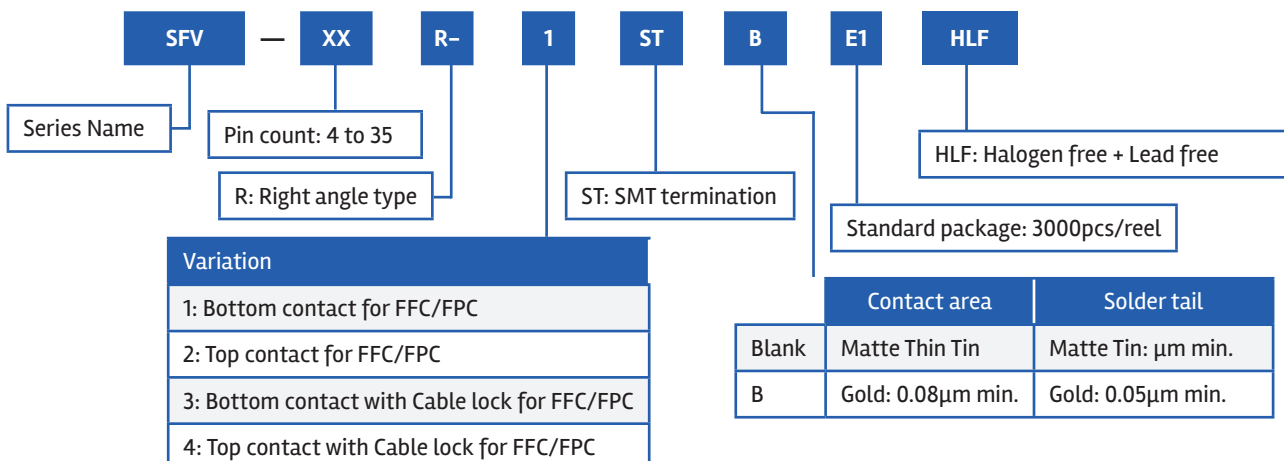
SFV — XX R- 1 ST B E1 HLF

Series Name

Pin count: 4 to 35

R: Right angle type

ST: SMT termination

HLF: Halogen free + Lead free

Standard package: 3000pcs/reel

| Variation |
|---|
| 1: Bottom contact for FFC/FPC |
| 2: Top contact for FFC/FPC |
| 3: Bottom contact with Cable lock for FFC/FPC |
| 4: Top contact with Cable lock for FFC/FPC |

| | Contact area | Solder tail |
|---|---|---|
| Blank | Matte Thin Tin | Matte Tin: µm min. |
| B | Gold: 0.08µm min. | Gold: 0.05µm min. |